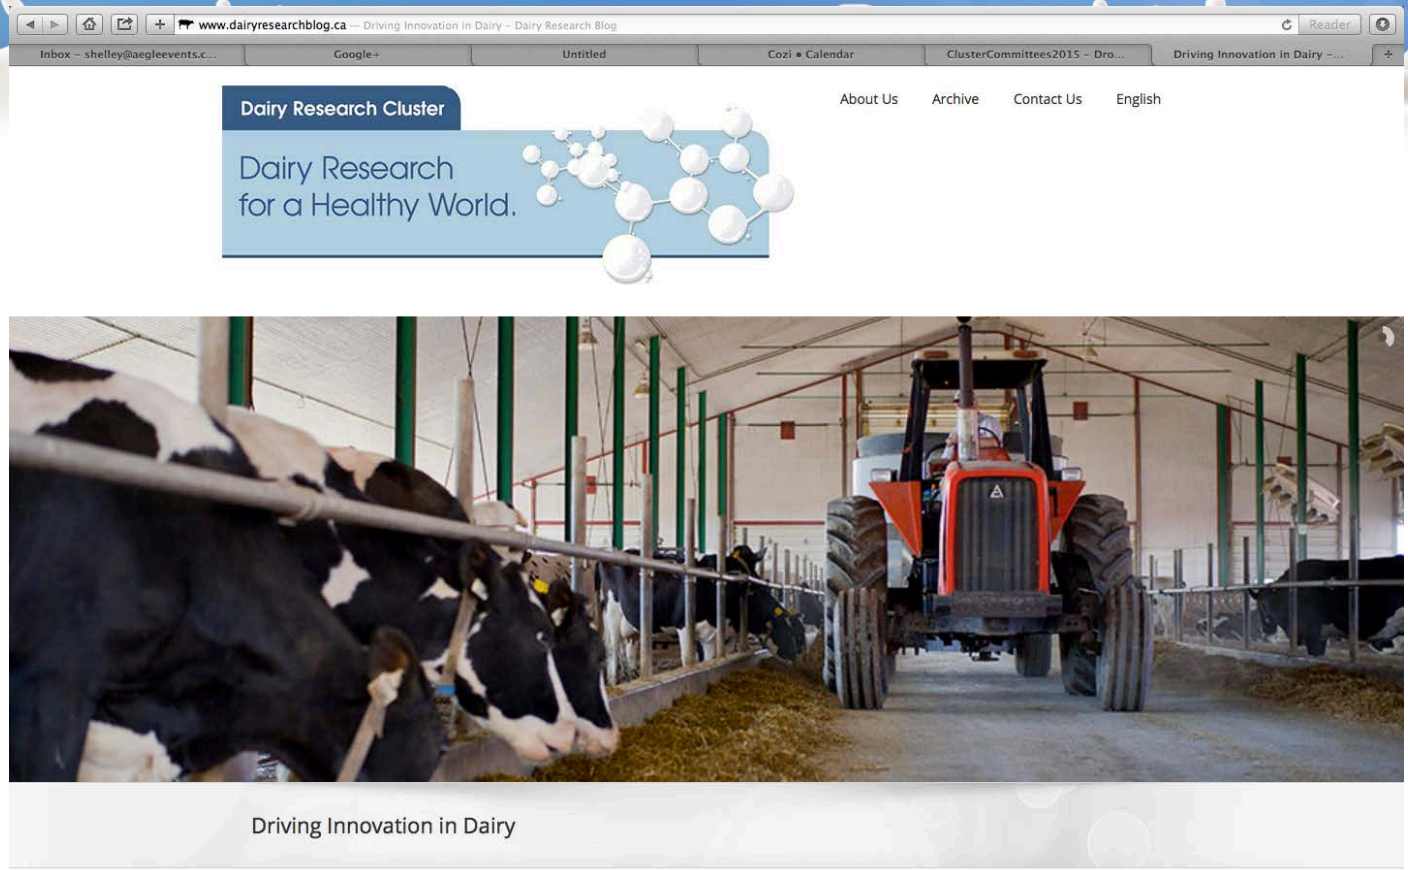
www.dairyresearchblog.ca — Driving Innovation in Dairy – Dairy Research Blog

Reader

Inbox – shelley@aegleevents.c... | Google+ | Untitled | Cozi • Calendar | ClusterCommittees2015 – Dro... | Driving Innovation in Dairy –...

Dairy Research Cluster

Dairy Research for a Healthy World.

About Us | Archive | Contact Us | English

Driving Innovation in Dairy